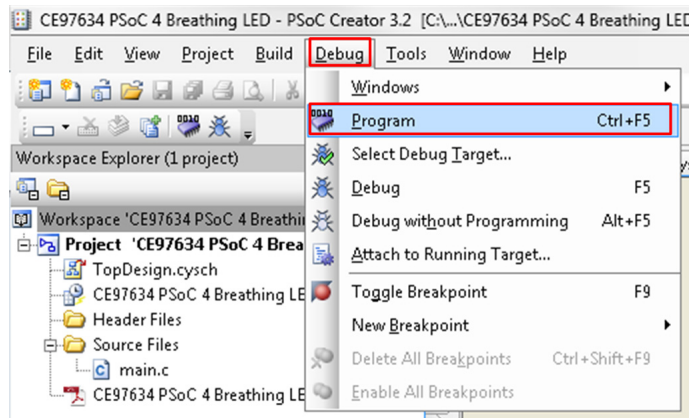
CE97634 PSoC 4 Breathing LED - PSoC Creator 3.2 [C:\...\CE97634 PSoC 4 Breathing LED

File Edit View Project Build Debug Tools Window Help

Workspace Explorer (1 project)

Workspace 'CE97634 PSoC 4 Breathi

Project 'CE97634 PSoC 4 Brea

TopDesign.cysch

CE97634 PSoC 4 Breathing LE

Header Files

Source Files

main.c

CE97634 PSoC 4 Breathing LE

Windows

Program Ctrl+F5

Select Debug Target...

Debug F5

Debug without Programming Alt+F5

Attach to Running Target...

Toggle Breakpoint F9

New Breakpoint

Delete All Breakpoints Ctrl+Shift+F9

Enable All Breakpoints